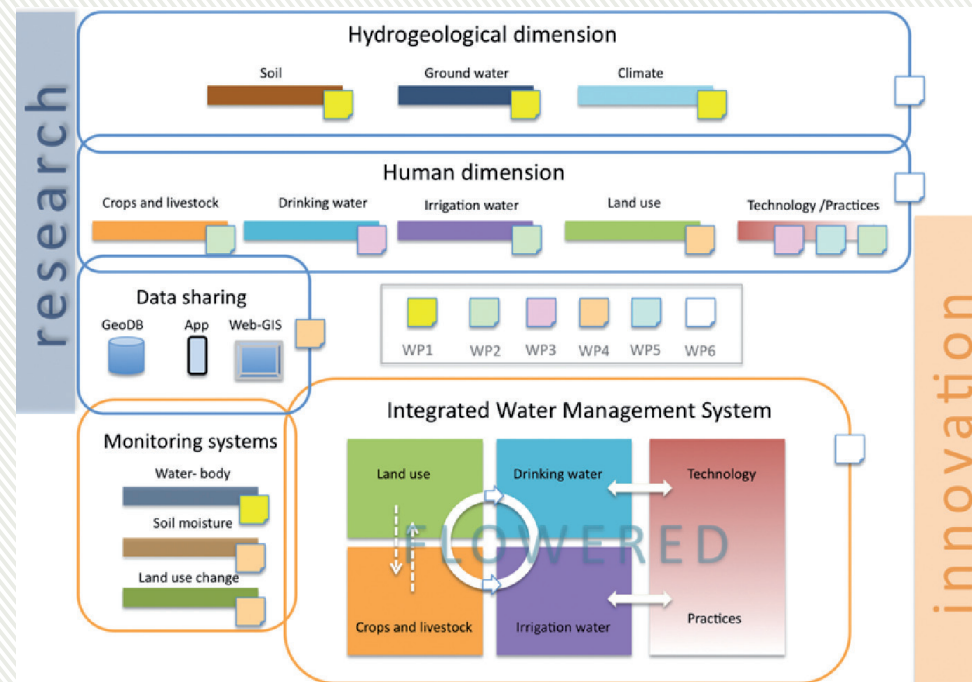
research

Hydrogeological dimension

Soil

Ground water

Climate

Human dimension

Crops and livestock

Drinking water

Irrigation water

Land use

Technology /Practices

Data sharing

GeoDB

App

Web-GIS

WP1 WP2 WP3 WP4 WP5 WP6

Monitoring systems

Water- body

Soil moisture

Land use change

Integrated Water Management System

Land use

Drinking water

Technology

FLOWERED

Crops and livestock

Irrigation water

Practices

innovation